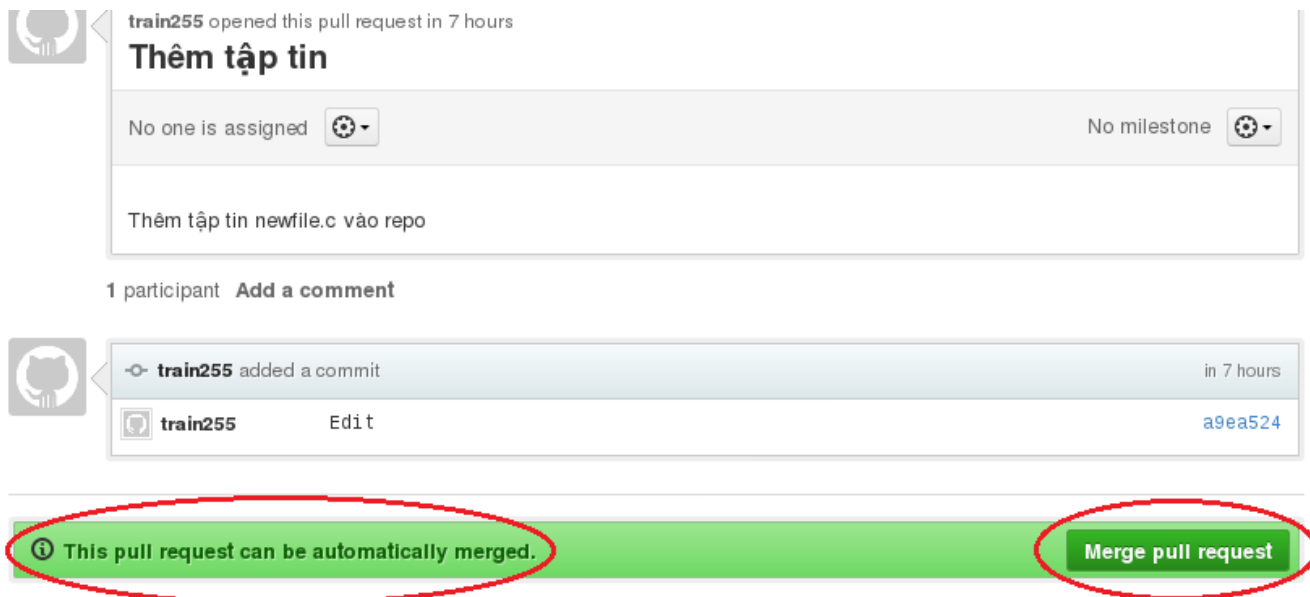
train255 opened this pull request in 7 hours

Thêm tập tin

No one is assigned

No milestone

Thêm tập tin newfile.c vào repo

1 participant Add a comment

train255 added a commit

in 7 hours

train255 Edit a9ea524

This pull request can be automatically merged.

Merge pull request